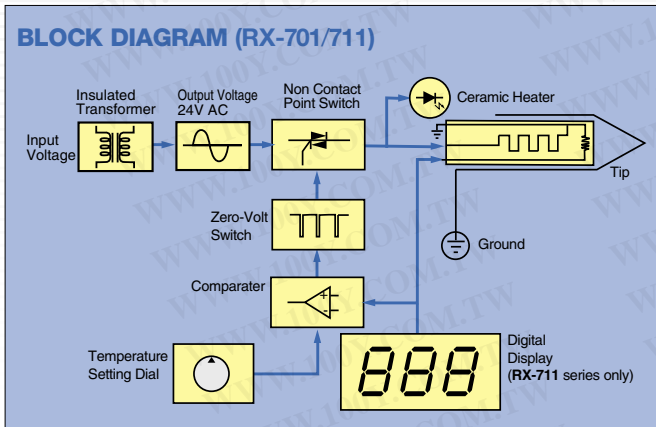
BLOCK DIAGRAM (RX-701/711)

Insulated Transformer

Output Voltage 24V AC

Non Contact Point Switch

Ceramic Heater

Input Voltage

Tip

Zero-Volt Switch

Ground

Comparater

Temperature Setting Dial

888

Digital Display (RX-711 series only)

WWW.100Y.COM.TW